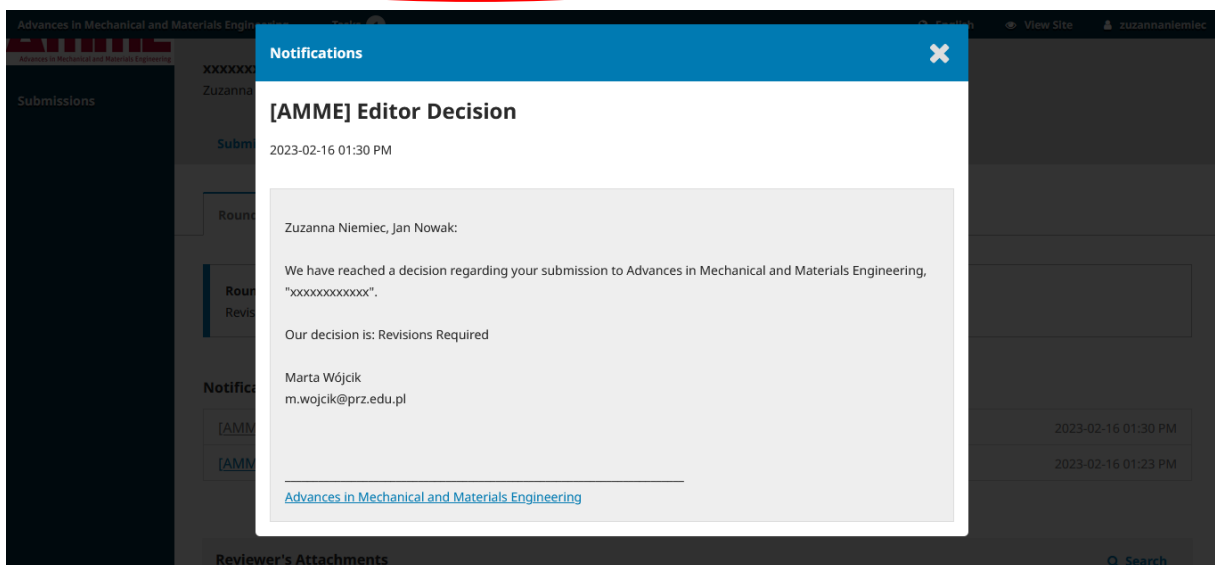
Advances in Mechanical and Materials Engin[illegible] Tasks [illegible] English View Site zuzannaniemiec

Advances in Mechanical and Materials Engineering

Submissions

xxxxxx
Zuzanna

Subm

Round

Roun
Revis

Notifica

[AMM

[AMM

2023-02-16 01:30 PM

2023-02-16 01:23 PM

Reviewer's Attachments

Search

Notifications

[AMME] Editor Decision

2023-02-16 01:30 PM

Zuzanna Niemiec, Jan Nowak:

We have reached a decision regarding your submission to Advances in Mechanical and Materials Engineering, "xxxxxxxxxxxx".

Our decision is: Revisions Required

Marta Wójcik
m.wojcik@prz.edu.pl

Advances in Mechanical and Materials Engineering